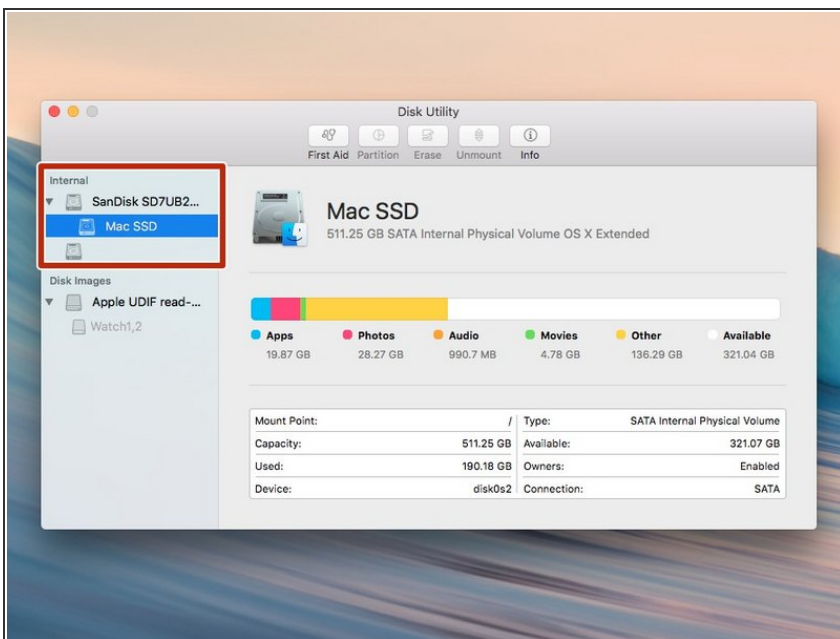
Disk Utility

First Aid Partition Erase Unmount Info

Internal
SanDisk SD7UB2...
Mac SSD

Disk Images
Apple UDIF read-...
Watch1,2

Mac SSD
511.25 GB SATA Internal Physical Volume OS X Extended

Apps 19.87 GB
Photos 28.27 GB
Audio 990.7 MB
Movies 4.78 GB
Other 136.29 GB
Available 321.04 GB

| Mount Point: | / | Type: | SATA Internal Physical Volume |
|---|---|---|---|
| Capacity: | 511.25 GB | Available: | 321.07 GB |
| Used: | 190.18 GB | Owners: | Enabled |
| Device: | disk0s2 | Connection: | SATA |